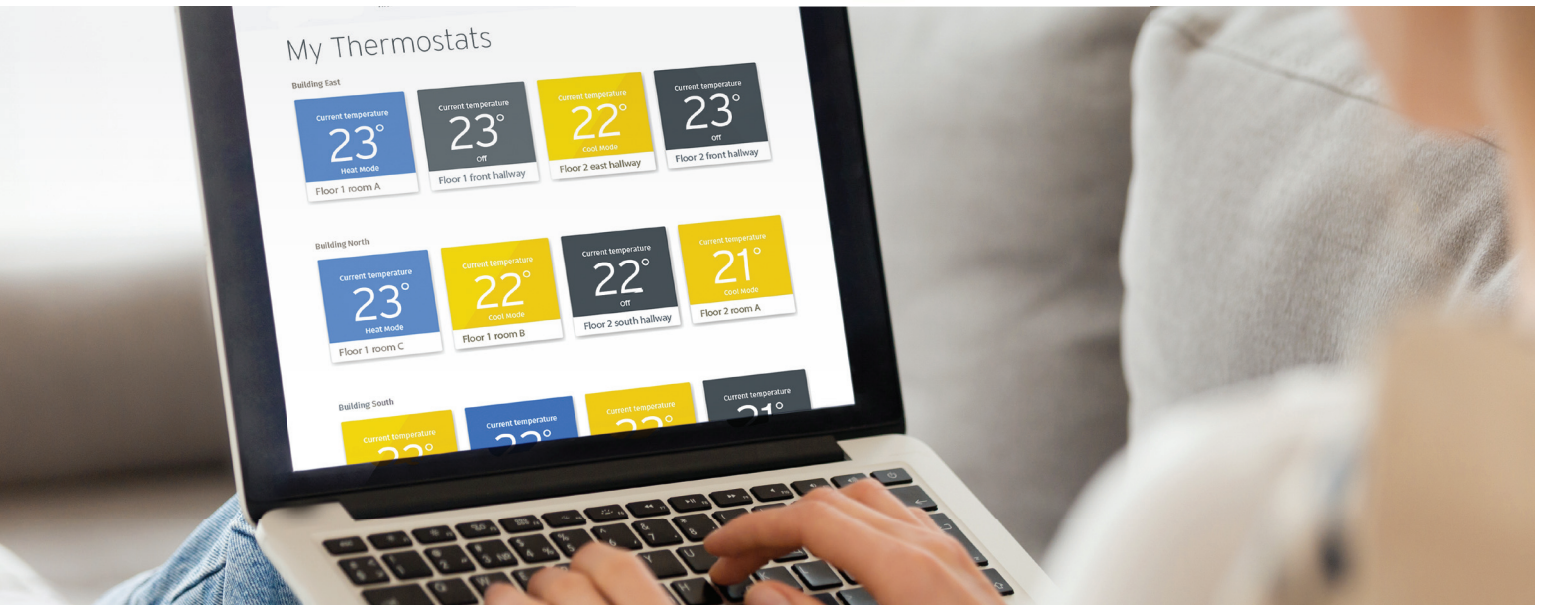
My Thermostats

Building East

Current temperature
23°
Heat Mode
Floor 1 room A

Current temperature
23°
Off
Floor 1 front hallway

Current temperature
22°
Cool Mode
Floor 2 east hallway

Current temperature
23°
Off
Floor 2 front hallway

Building North

Current temperature
23°
Heat Mode
Floor 1 room C

Current temperature
22°
Cool Mode
Floor 1 room B

Current temperature
22°
Off
Floor 2 south hallway

Current temperature
21°
Cool Mode
Floor 2 room A

Building South

Current temperature
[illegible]

Current temperature
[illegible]

Current temperature
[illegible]

Current temperature
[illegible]